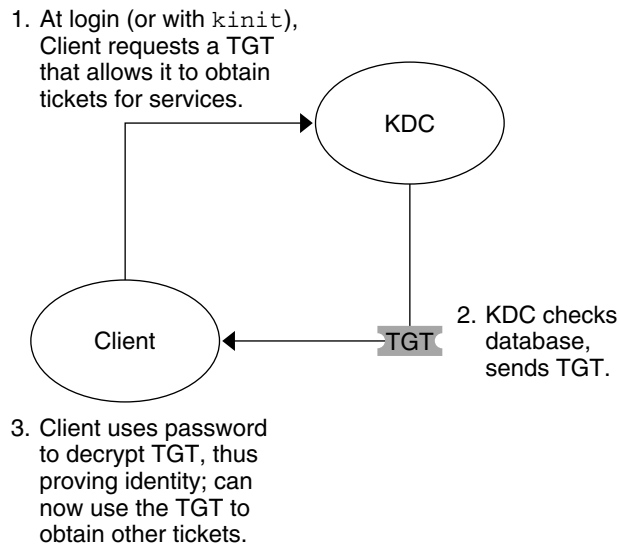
1. At login (or with kinit), Client requests a TGT that allows it to obtain tickets for services.

KDC

Client

TGT

2. KDC checks database, sends TGT.

3. Client uses password to decrypt TGT, thus proving identity; can now use the TGT to obtain other tickets.